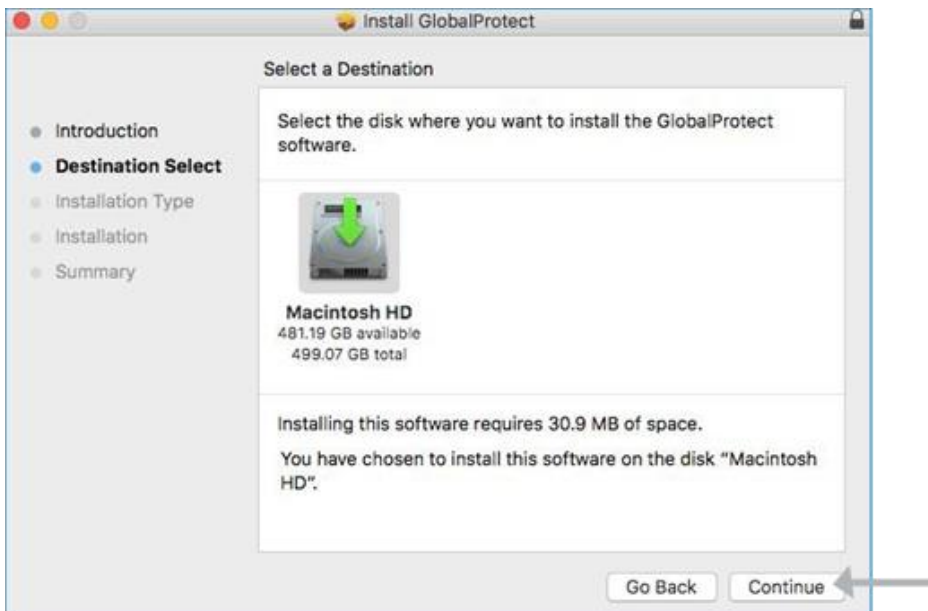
Install GlobalProtect

Select a Destination

Introduction
Destination Select
Installation Type
Installation
Summary

Select the disk where you want to install the GlobalProtect software.

Macintosh HD
481.19 GB available
499.07 GB total

Installing this software requires 30.9 MB of space.

You have chosen to install this software on the disk "Macintosh HD".

Go Back
Continue